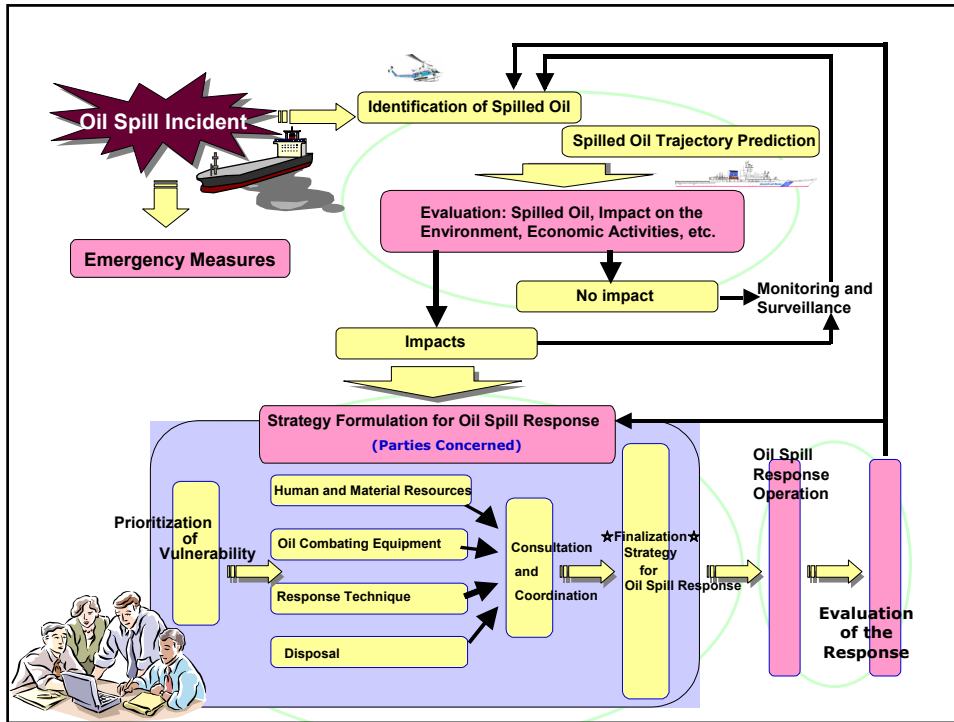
Oil Spill Incident

Identification of Spilled Oil

Spilled Oil Trajectory Prediction

Evaluation: Spilled Oil, Impact on the Environment, Economic Activities, etc.

Emergency Measures

No impact

Monitoring and Surveillance

Impacts

Strategy Formulation for Oil Spill Response

(Parties Concerned)

Prioritization of Vulnerability

Human and Material Resources

Oil Combating Equipment

Response Technique

Disposal

Consultation and Coordination

☆Finalization☆ Strategy for Oil Spill Response

Oil Spill Response Operation

Evaluation of the Response